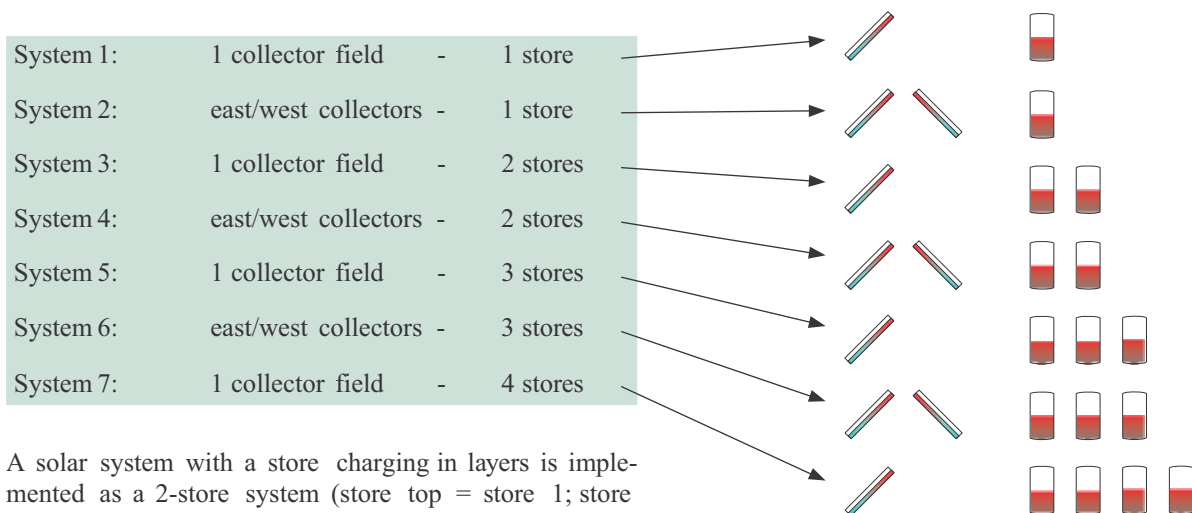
| System 1: | 1 collector field | - | 1 store |
|---|---|---|---|
| System 2: | east/west collectors | - | 1 store |
| System 3: | 1 collector field | - | 2 stores |
| System 4: | east/west collectors | - | 2 stores |
| System 5: | 1 collector field | - | 3 stores |
| System 6: | east/west collectors | - | 3 stores |
| System 7: | 1 collector field | - | 4 stores |

A solar system with a store charging in layers is implemented as a 2-store system (store top = store 1; store